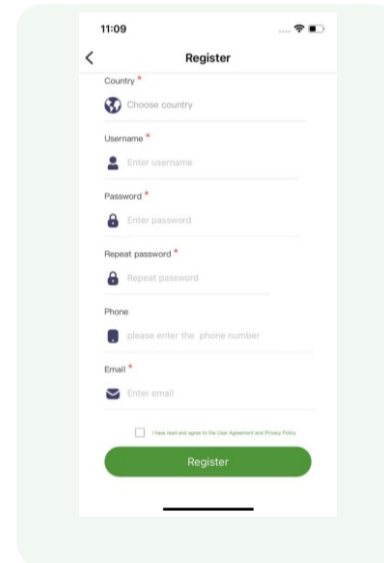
11:09

<

Register

Country *

Choose country

Username *

Enter username

Password *

Enter password

Repeat password *

Repeat password

Phone

please enter the phone number

Email *

Enter email

I have read and agree to the User Agreement and Privacy Policy

Register